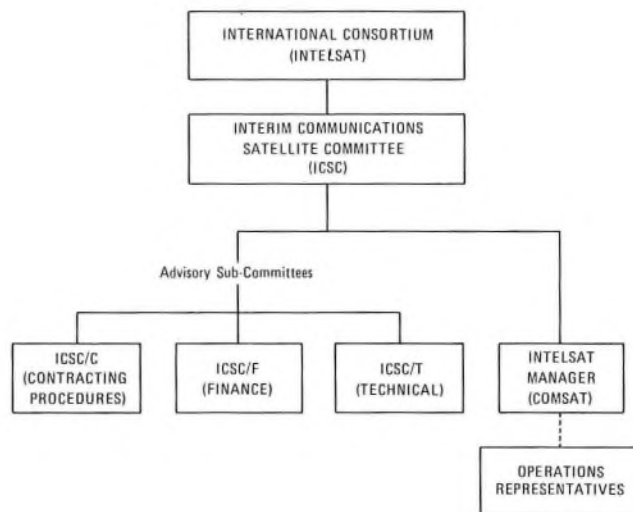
INTERNATIONAL CONSORTIUM
(INTELSAT)

INTERIM COMMUNICATIONS
SATELLITE COMMITTEE
(ICSC)

Advisory Sub-Committees

ICSC/C
(CONTRACTING
PROCEDURES)

ICSC/F
(FINANCE)

ICSC/T
(TECHNICAL)

INTELSAT
MANAGER
(COMSAT)

OPERATIONS
REPRESENTATIVES